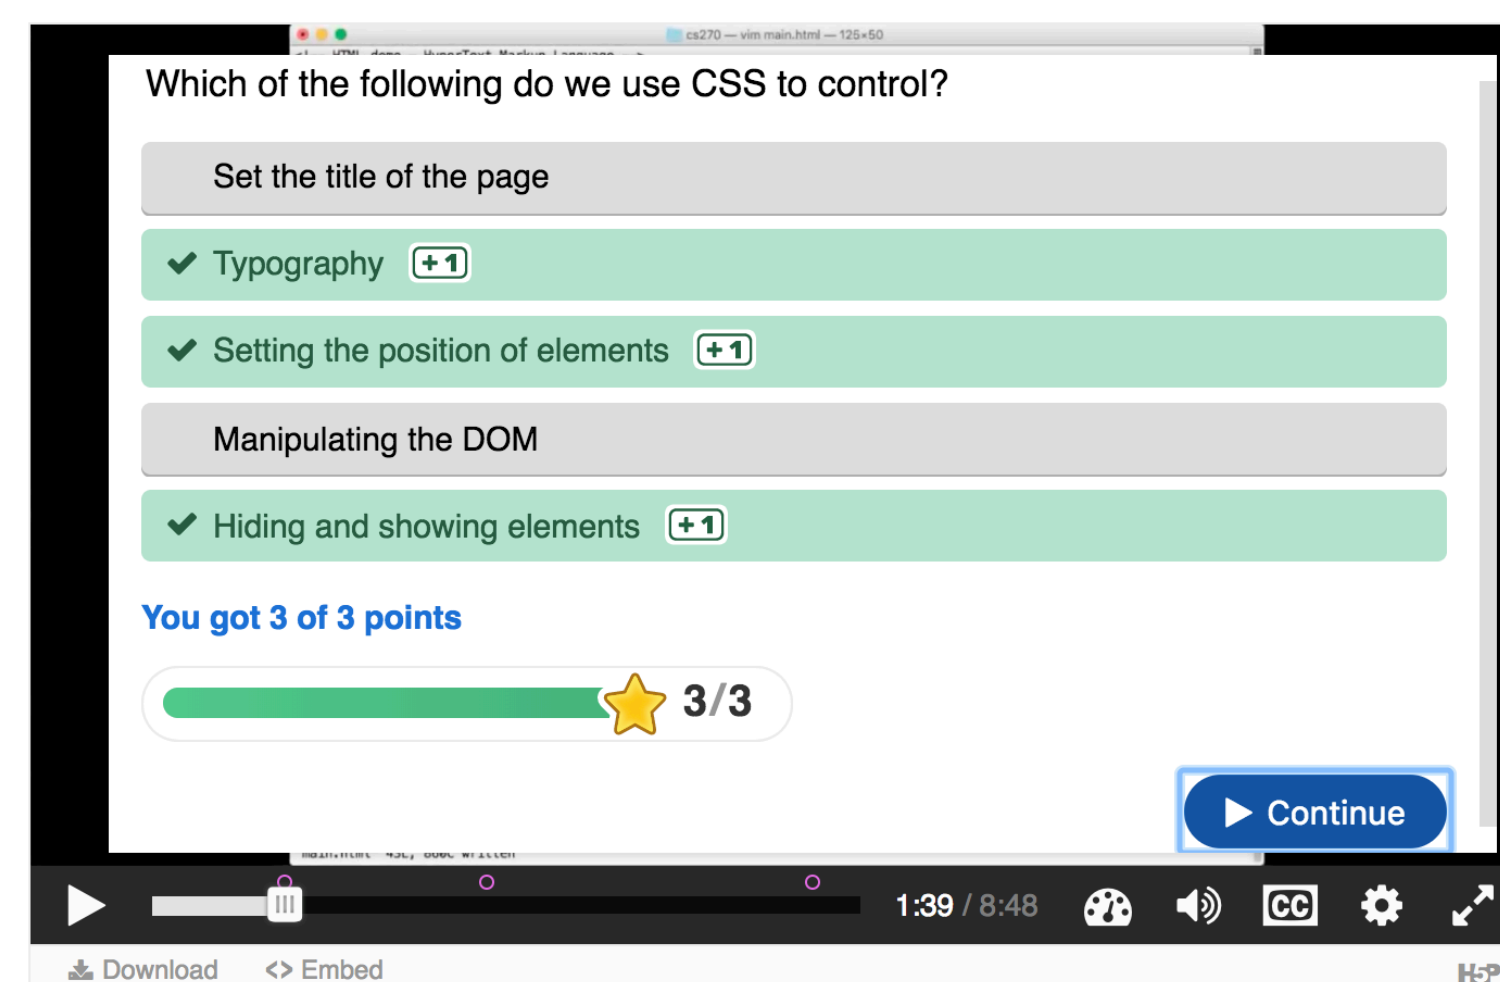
cs270 — vim main.html — 125×50

Which of the following do we use CSS to control?

Set the title of the page

Typography +1

Setting the position of elements +1

Manipulating the DOM

Hiding and showing elements +1

You got 3 of 3 points

3/3

Continue

1:39 / 8:48

CC

Download
<> Embed

H5P